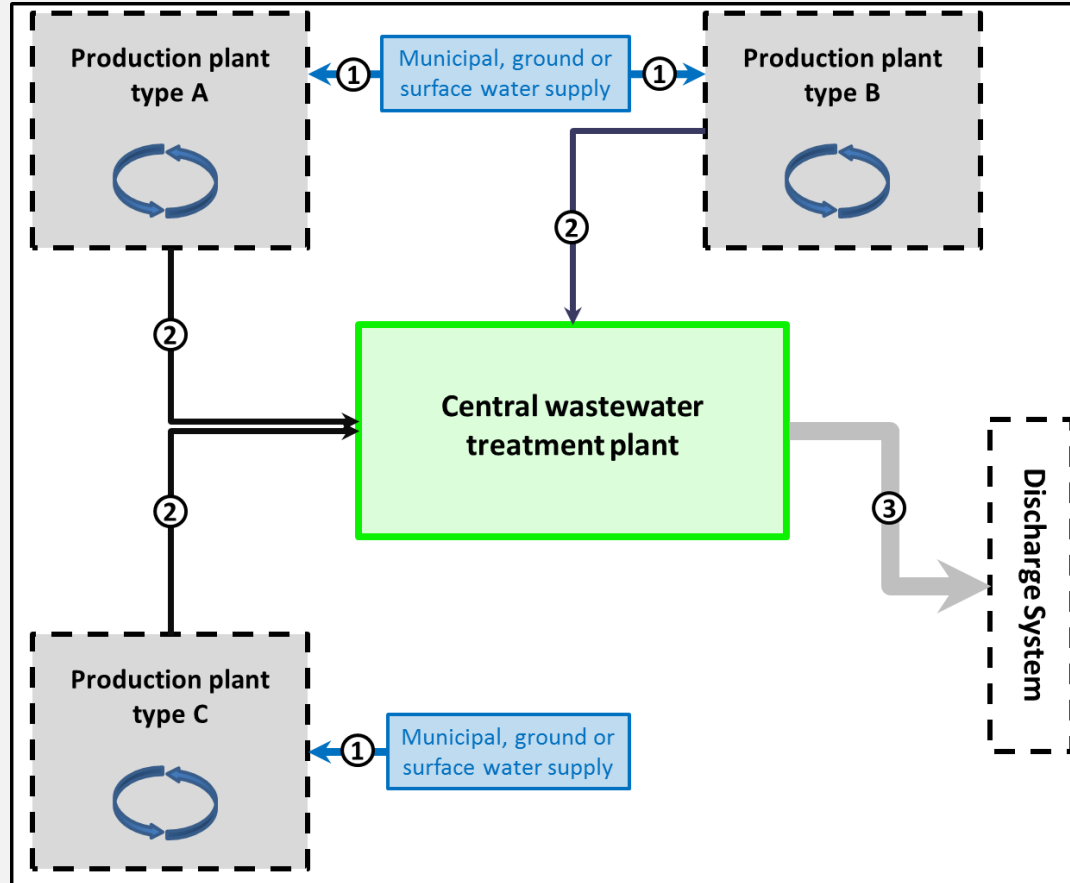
Production plant type A

1

Municipal, ground or surface water supply

1

Production plant type B

2

2

Central wastewater treatment plant

2

3

Discharge System

Production plant type C

1

Municipal, ground or surface water supply